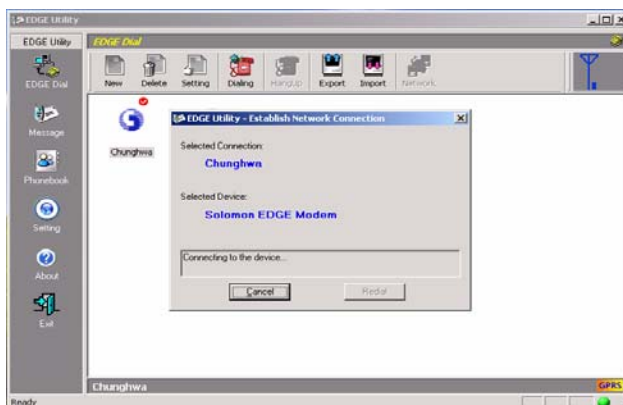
EDGE Utility

EDGE Utility

EDGE Dial

EDGE Dial

New Delete Setting Dialing HangUp Export Import Network

Message

Phonebook

Setting

About

Exit

Chunghwa

EDGE Utility - Establish Network Connection

Selected Connection:

Chunghwa

Selected Device:

Solomon EDGE Modem

Connecting to the device...

Cancel

Redial

Chunghwa

GPRS

Ready